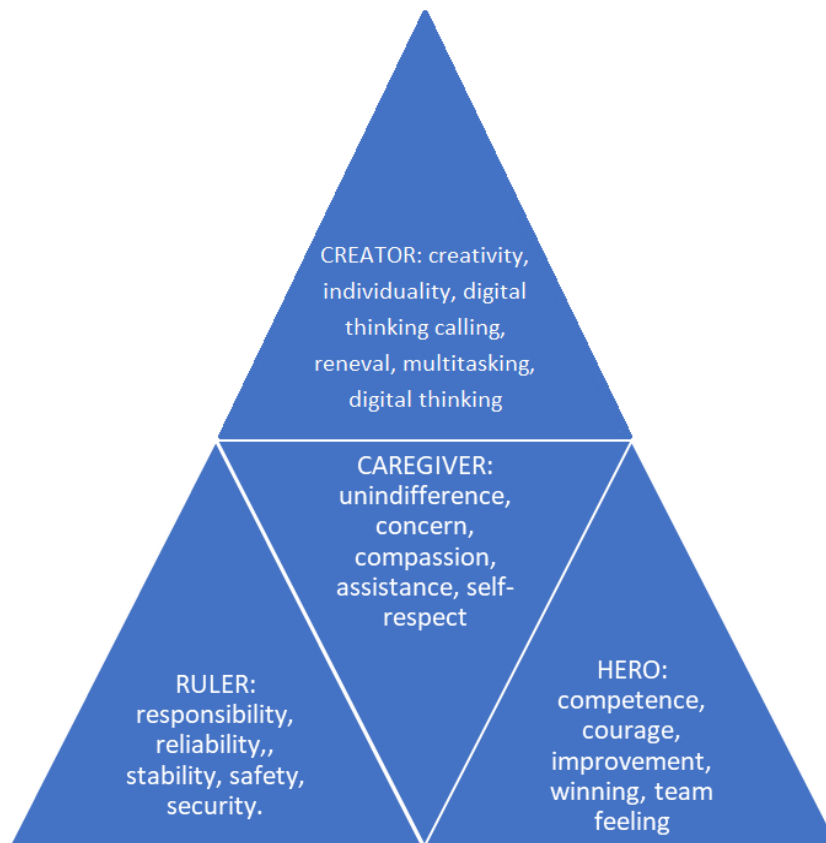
CREATOR: creativity, individuality, digital thinking calling, reneval, multitasking, digital thinking

CAREGIVER: unindifference, concern, compassion, assistance, self-respect

RULER: responsibility, reliability,, stability, safety, security.

HERO: competence, courage, improvement, winning, team feeling